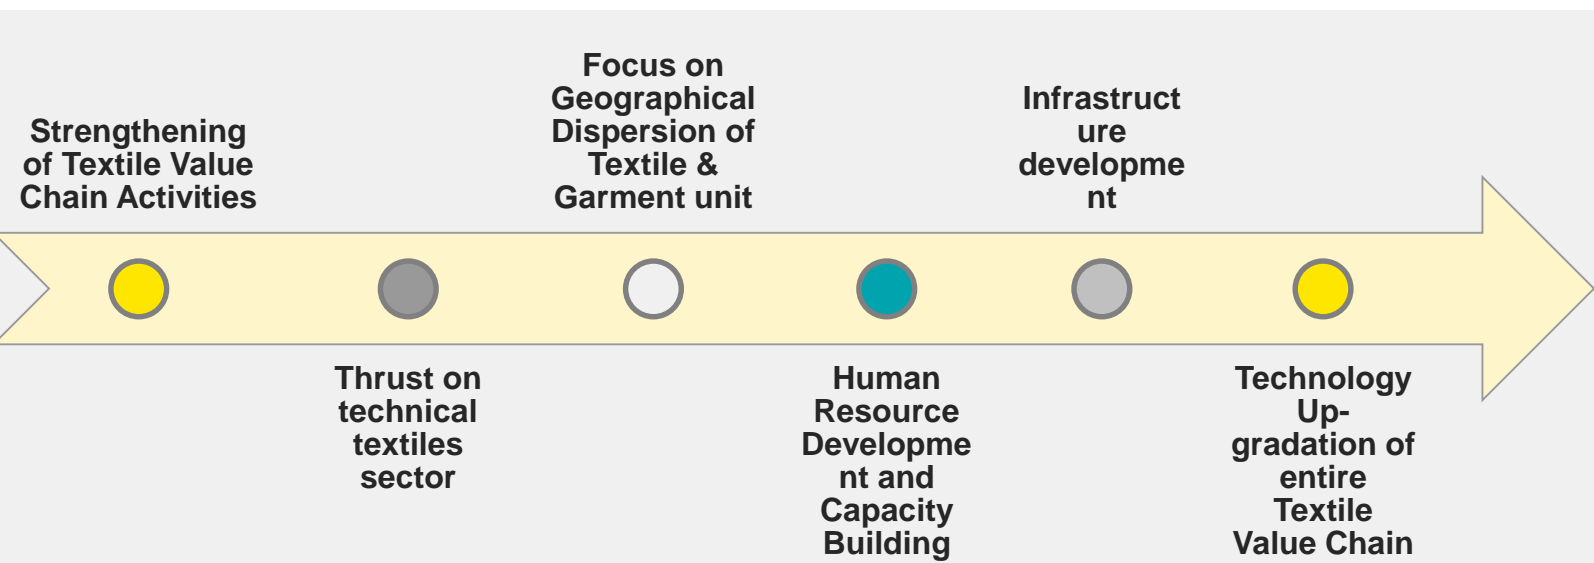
Strengthening of Textile Value Chain Activities

Focus on Geographical Dispersion of Textile & Garment unit

Infrastructure development

Thrust on technical textiles sector

Human Resource Development and Capacity Building

Technology Up-gradation of entire Textile Value Chain